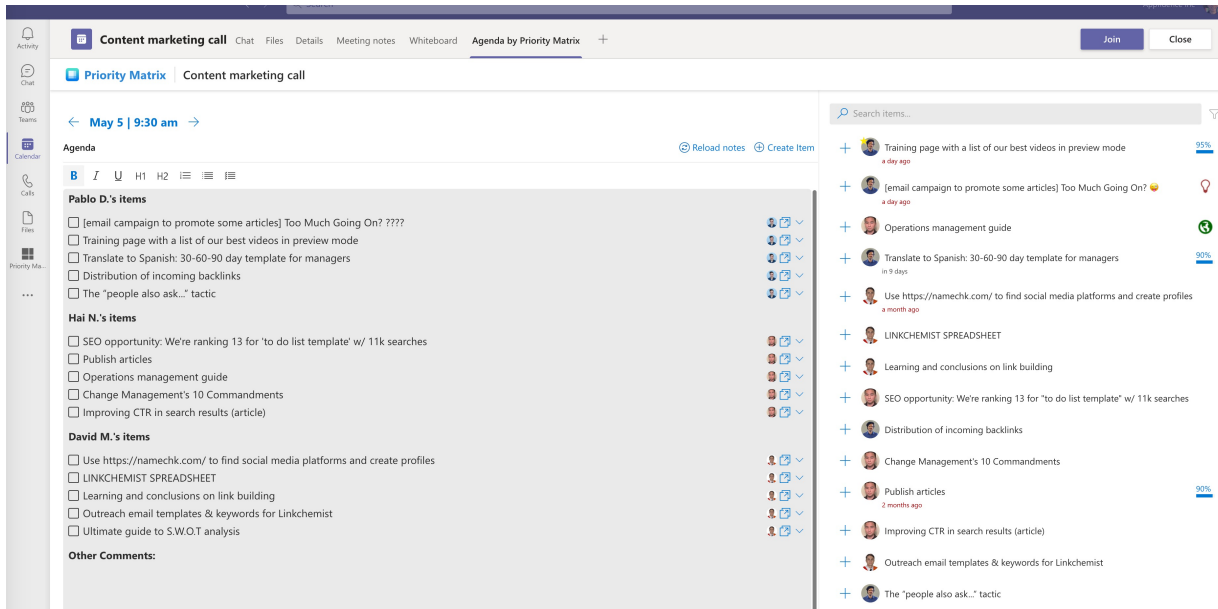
Activity
Chat
Teams
Calendar
Calls
Files
Priority Ma...
...

Content marketing call Chat Files Details Meeting notes Whiteboard Agenda by Priority Matrix +

Join Close

Priority Matrix | Content marketing call

← May 5 | 9:30 am →

Agenda

Reload notes Create Item

B I U H1 H2

Pablo D.'s items

[email campaign to promote some articles] Too Much Going On? ????
Training page with a list of our best videos in preview mode
Translate to Spanish: 30-60-90 day template for managers
Distribution of incoming backlinks
The "people also ask..." tactic

Hai N.'s items

SEO opportunity: We're ranking 13 for 'to do list template' w/ 11k searches
Publish articles
Operations management guide
Change Management's 10 Commandments
Improving CTR in search results (article)

David M.'s items

Use https://namechk.com/ to find social media platforms and create profiles
LINKCHEMIST SPREADSHEET
Learning and conclusions on link building
Outreach email templates & keywords for Linkchemist
Ultimate guide to S.W.O.T analysis

Other Comments:

Search items...

Training page with a list of our best videos in preview mode
a day ago
95%

[email campaign to promote some articles] Too Much Going On? 😜
a day ago

Operations management guide

Translate to Spanish: 30-60-90 day template for managers
in 9 days
90%

Use https://namechk.com/ to find social media platforms and create profiles
a month ago

LINKCHEMIST SPREADSHEET

Learning and conclusions on link building

SEO opportunity: We're ranking 13 for "to do list template" w/ 11k searches

Distribution of incoming backlinks

Change Management's 10 Commandments

Publish articles
2 months ago
90%

Improving CTR in search results (article)

Outreach email templates & keywords for Linkchemist

The "people also ask..." tactic